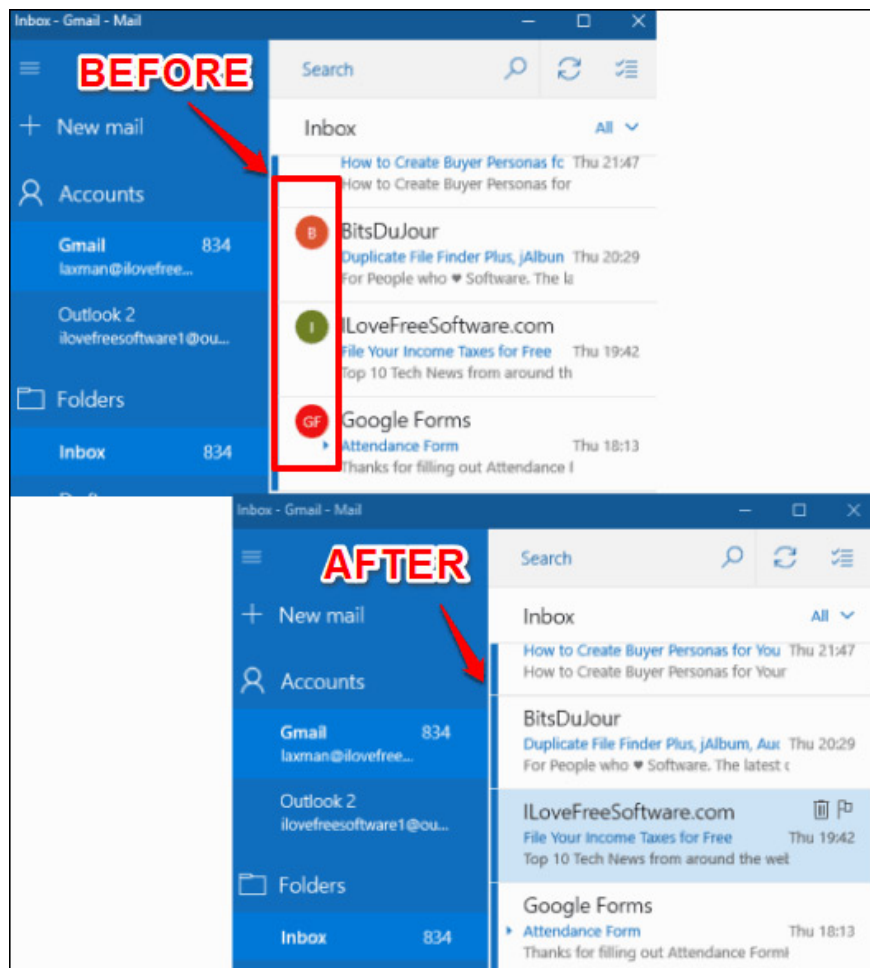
Inbox - Gmail - Mail

BEFORE

New mail

Accounts

Gmail 834
laxman@ilovefree...

Outlook 2
ilovefreesoftware1@ou...

Folders

Inbox 834

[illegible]

Search

Inbox

All

How to Create Buyer Personas fc Thu 21:47
How to Create Buyer Personas for

B
BitsDuJour
Duplicate File Finder Plus, jAlbun Thu 20:29
For People who ♥ Software. The la

I
ILoveFreeSoftware.com
File Your Income Taxes for Free Thu 19:42
Top 10 Tech News from around th

GF
Google Forms
Attendance Form Thu 18:13
Thanks for filling out Attendance I

Inbox - Gmail - Mail

AFTER

New mail

Accounts

Gmail 834
laxman@ilovefree...

Outlook 2
ilovefreesoftware1@ou...

Folders

Inbox 834

Search

Inbox

All

How to Create Buyer Personas for You Thu 21:47
How to Create Buyer Personas for Your

BitsDuJour
Duplicate File Finder Plus, jAlbum, Auc Thu 20:29
For People who ♥ Software. The latest c

ILoveFreeSoftware.com
File Your Income Taxes for Free Thu 19:42
Top 10 Tech News from around the wel

Google Forms
Attendance Form Thu 18:13
Thanks for filling out Attendance Form